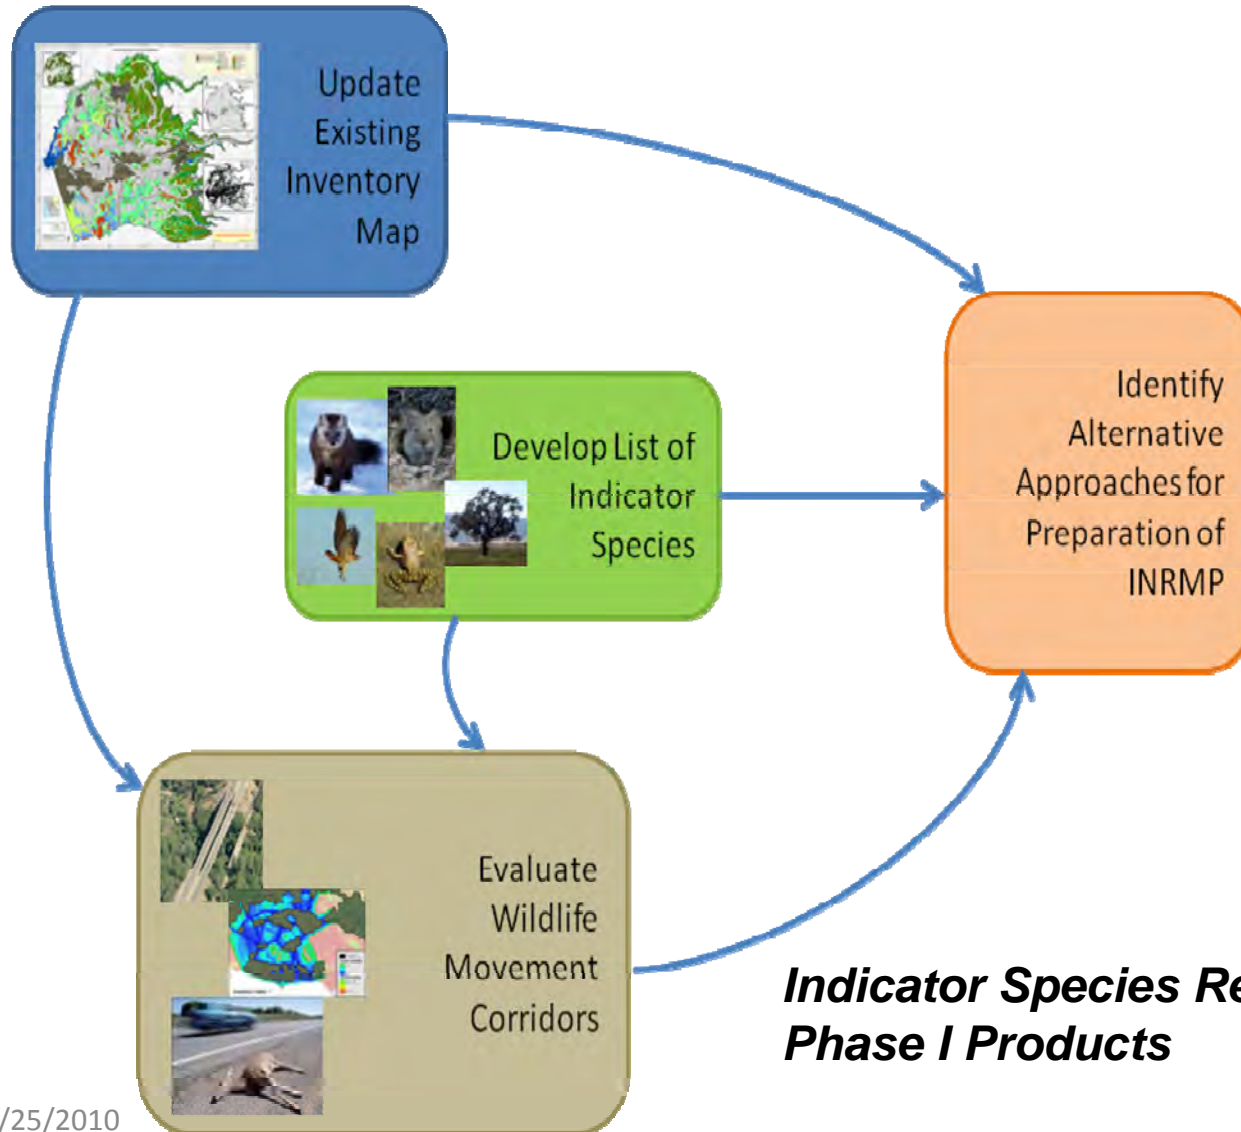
Update Existing Inventory Map

Develop List of Indicator Species

Identify Alternative Approaches for Preparation of INRMP

Evaluate Wildlife Movement Corridors

Indicator Species Re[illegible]
Phase I Products

/25/2010